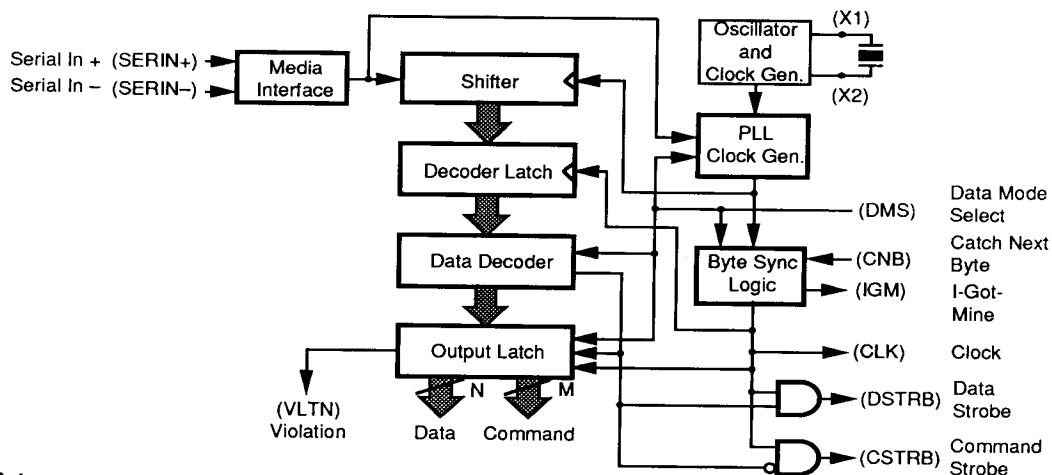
Serial In + (SERIN+)
Serial In – (SERIN–)
Media Interface
Shifter
Oscillator and Clock Gen.
(X1)
(X2)
PLL Clock Gen.
Decoder Latch
(DMS)
Data Mode Select
Data Decoder
Byte Sync Logic
(CNB)
Catch Next Byte
(IGM)
I-Got-Mine
Output Latch
(CLK)
Clock
(VLTN) Violation
N
M
Data
Command
(DSTRB)
Data Strobe
(CSTRB)
Command Strobe